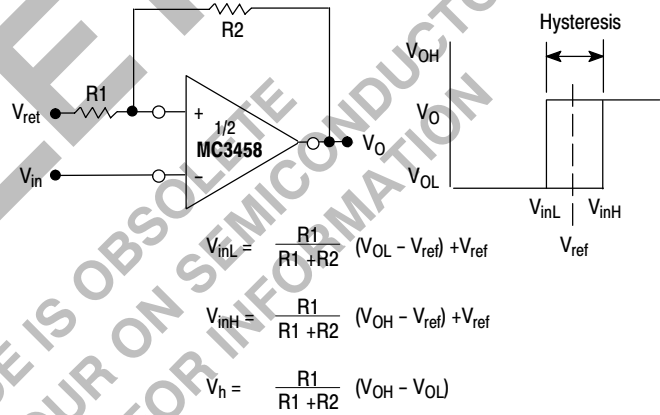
R2

R1

$V_{ret}$

+

$\frac{1}{2}$

MC3458

−

$V_{in}$

$V_O$

Hysteresis

$V_{OH}$

$V_O$

$V_{OL}$

$V_{inL}$ $V_{inH}$

$V_{ref}$

$V_{inL} = \frac{R1}{R1 + R2} (V_{OL} - V_{ref}) + V_{ref}$

$V_{inH} = \frac{R1}{R1 + R2} (V_{OH} - V_{ref}) + V_{ref}$

$V_h = \frac{R1}{R1 + R2} (V_{OH} - V_{OL})$

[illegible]E IS OBSOLETE
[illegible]UR ON SEMICONDUCT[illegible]
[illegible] FOR INFORMATION